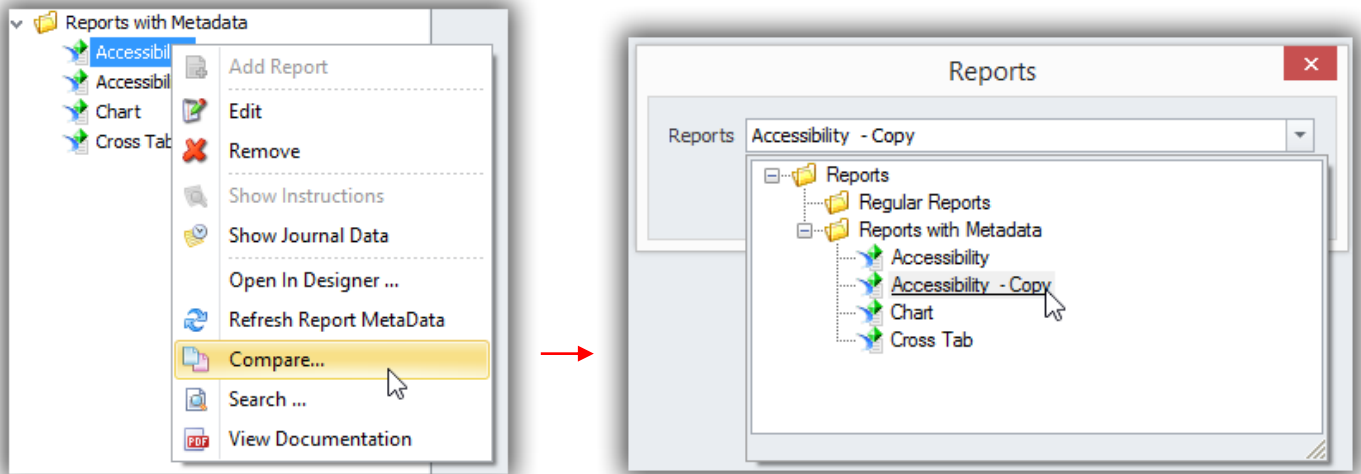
Reports with Metadata
Accessibil
Accessibil
Chart
Cross Tab

Add Report
Edit
Remove
Show Instructions
Show Journal Data
Open In Designer ...
Refresh Report MetaData
Compare...
Search ...
View Documentation

Reports
Reports
Accessibility - Copy
Reports
Regular Reports
Reports with Metadata
Accessibility
Accessibility - Copy
Chart
Cross Tab